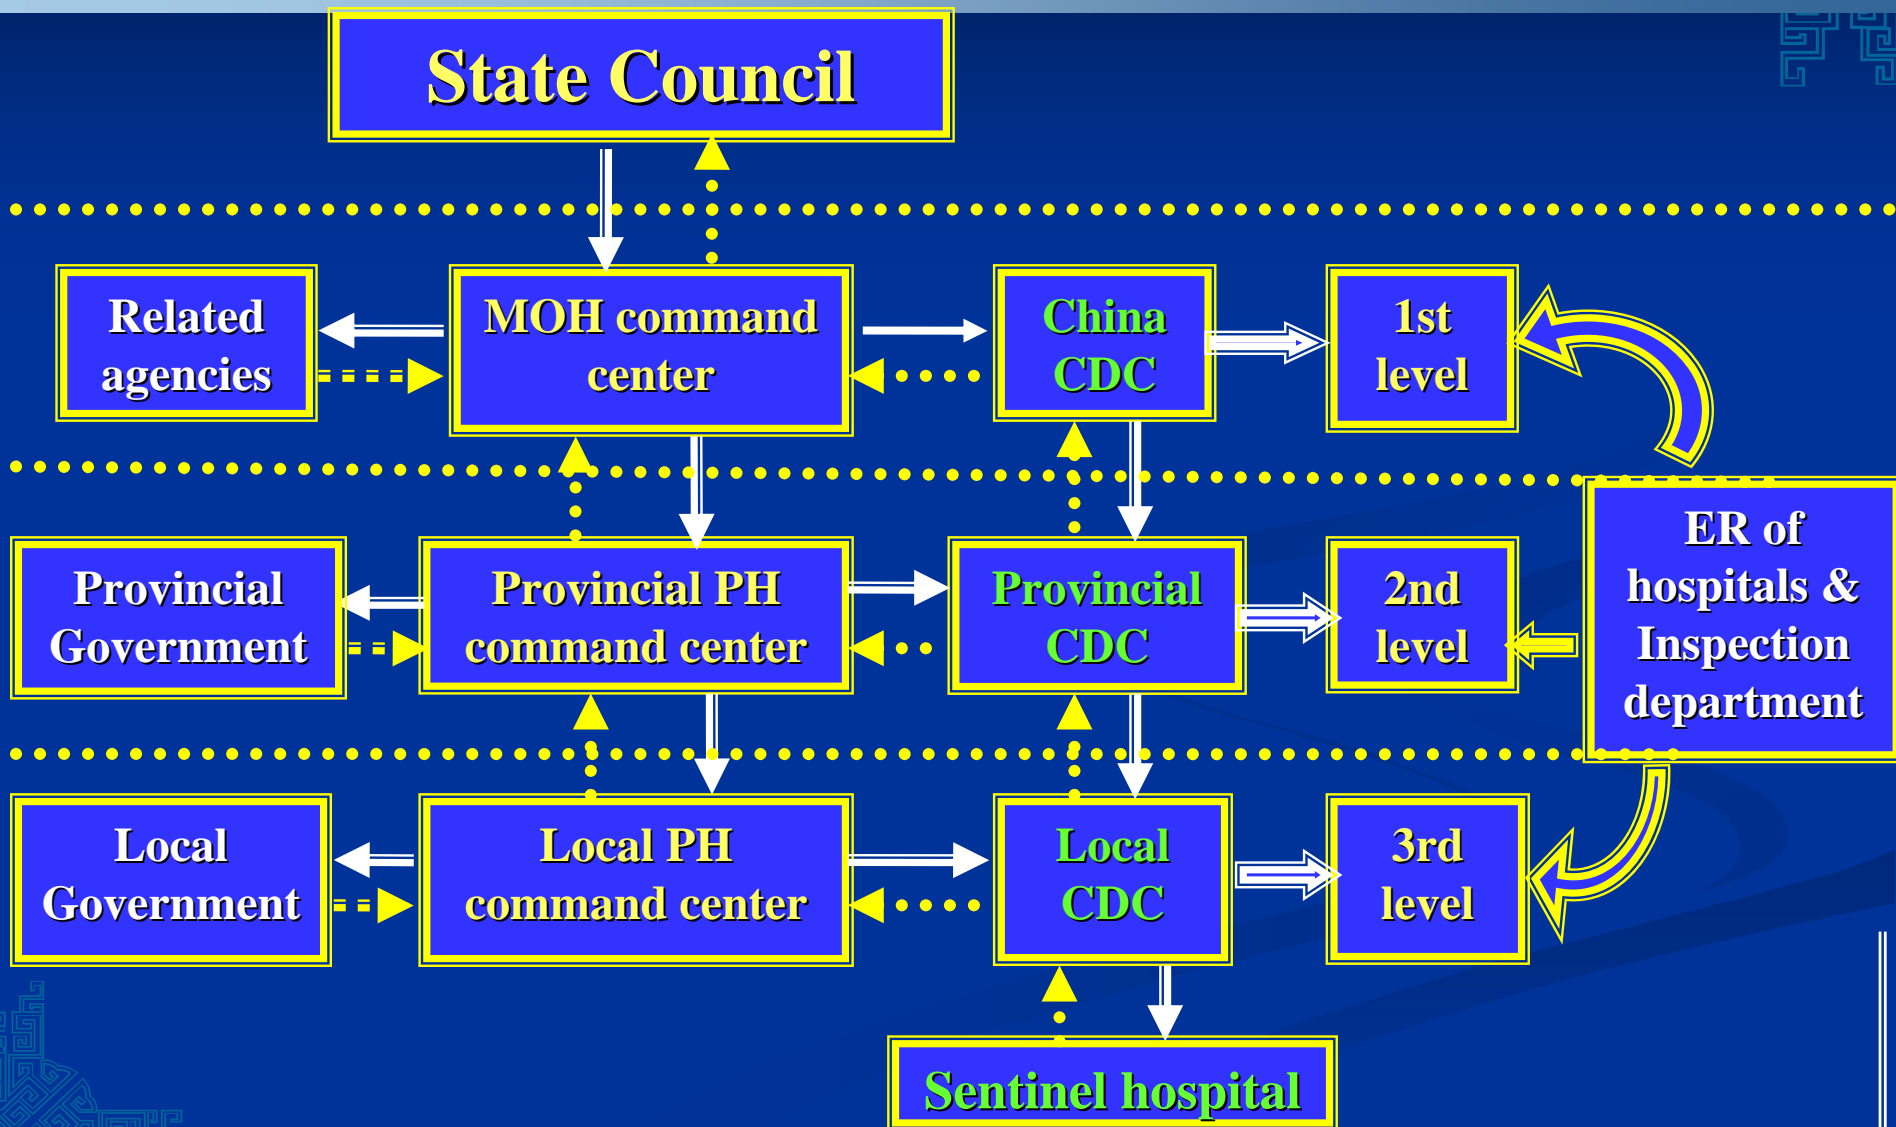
State Council

Related agencies

MOH command center

China CDC

1st level

Provincial Government

Provincial PH command center

Provincial CDC

2nd level

ER of hospitals & Inspection department

Local Government

Local PH command center

Local CDC

3rd level

Sentinel hospital